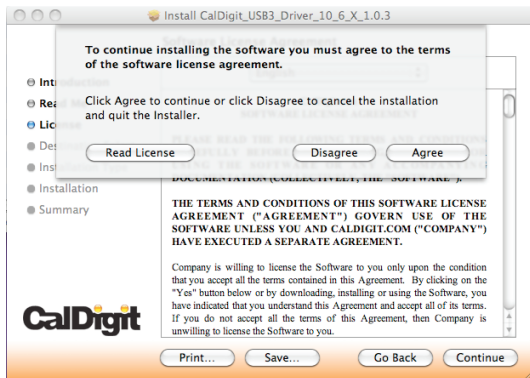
Install CalDigit_USB3_Driver_10_6_X_1.0.3

To continue installing the software you must agree to the terms of the software license agreement.

Click Agree to continue or click Disagree to cancel the installation and quit the Installer.

Read License

Disagree

Agree

Int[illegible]

Rea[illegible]

Lice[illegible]

De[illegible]

Ins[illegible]

Installation

Summary

DOCUMENTATION (COLLECTIVELY, THE "SOFTWARE").

THE TERMS AND CONDITIONS OF THIS SOFTWARE LICENSE AGREEMENT ("AGREEMENT") GOVERN USE OF THE SOFTWARE UNLESS YOU AND CALDIGIT.COM ("COMPANY") HAVE EXECUTED A SEPARATE AGREEMENT.

Company is willing to license the Software to you only upon the condition that you accept all the terms contained in this Agreement. By clicking on the "Yes" button below or by downloading, installing or using the Software, you have indicated that you understand this Agreement and accept all of its terms. If you do not accept all the terms of this Agreement, then Company is unwilling to license the Software to you.

CalDigit

Print...

Save...

Go Back

Continue